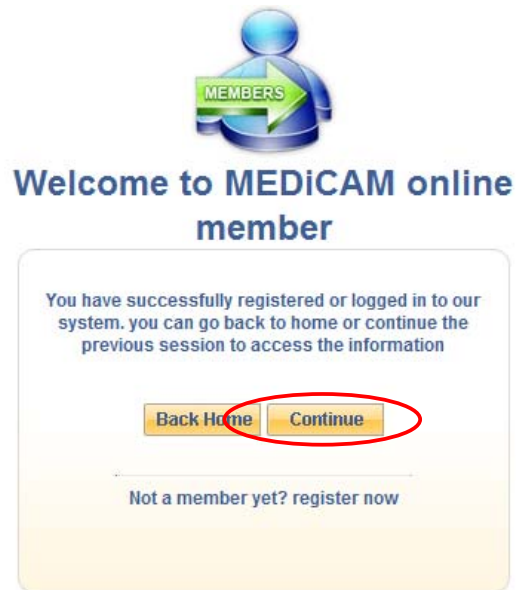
MEMBERS

Welcome to MEDiCAM online member

You have successfully registered or logged in to our system. you can go back to home or continue the previous session to access the information

Back Home Continue

Not a member yet? register now